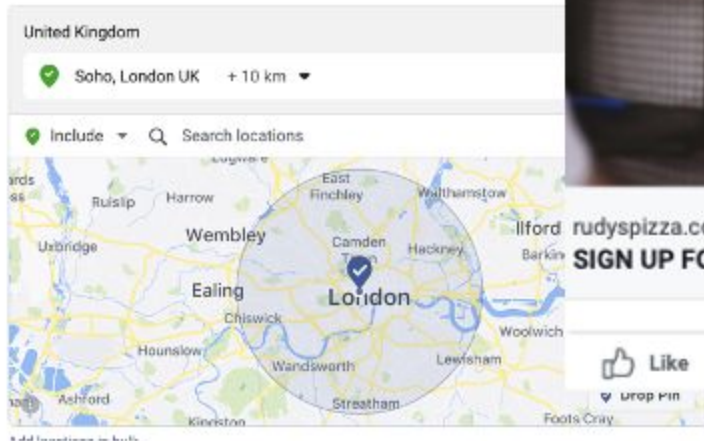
United Kingdom

Soho, London UK + 10 km

Include Search locations

Edgware

ards

Ruislip Harrow

East Finchley

Walthamstow

Wembley

Camden Town

Hackney

Ilford

Uxbridge

Barking

Ealing

London

Chiswick

Woolwich

Hounslow

Wandsworth

Lewisham

Ashford

Streatham

Kingston

Foots Cray

Drop Pin

rudyspizza.co

SIGN UP FO

Like

Add locations in bulk